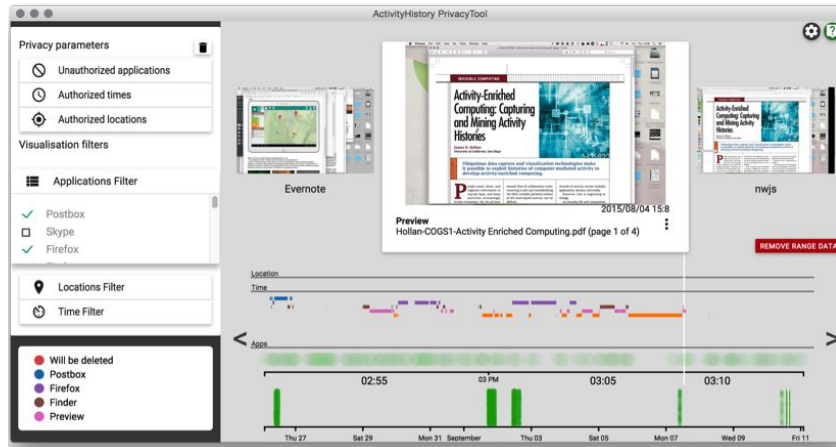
ActivityHistory PrivacyTool

Privacy parameters

Unauthorized applications

Authorized times

Authorized locations

Visualisation filters

Applications Filter

Postbox

Skype

Firefox

Locations Filter

Time Filter

Will be deleted
Postbox
Firefox
Finder
Preview

INVISIBLE COMPUTING

Activity-Enriched Computing: Capturing and Mining Activity Histories

James D. Hollan

Ubiquitous data capture and visualization technologies make it possible to exploit histories of computer-mediated activity to develop activity-enriched computing.

Evernote

nwjs

Preview
Hollan-COGS1-Activity Enriched Computing.pdf (page 1 of 4)

2015/08/04 15:8

REMOVE RANGE DATA

Activity-Enriched Computing: Capturing and Mining Activity Histories

Location

Time

Apps

02:55

03 PM

03:05

03:10

Thu 27

Sat 29

Mon 31

September

Thu 03

Sat 05

Mon 07

Wed 09

Fri 11